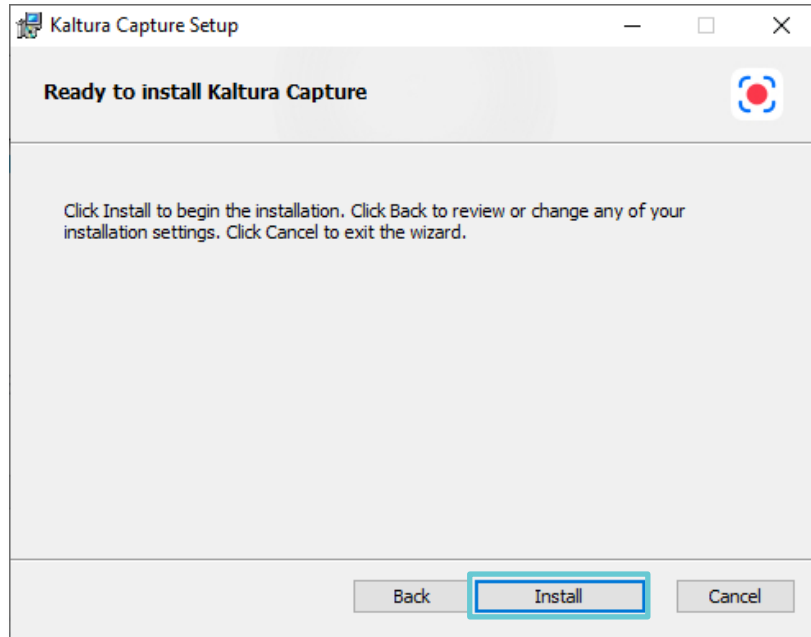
Kaltura Capture Setup

Ready to install Kaltura Capture

Click Install to begin the installation. Click Back to review or change any of your installation settings. Click Cancel to exit the wizard.

Back
Install
Cancel